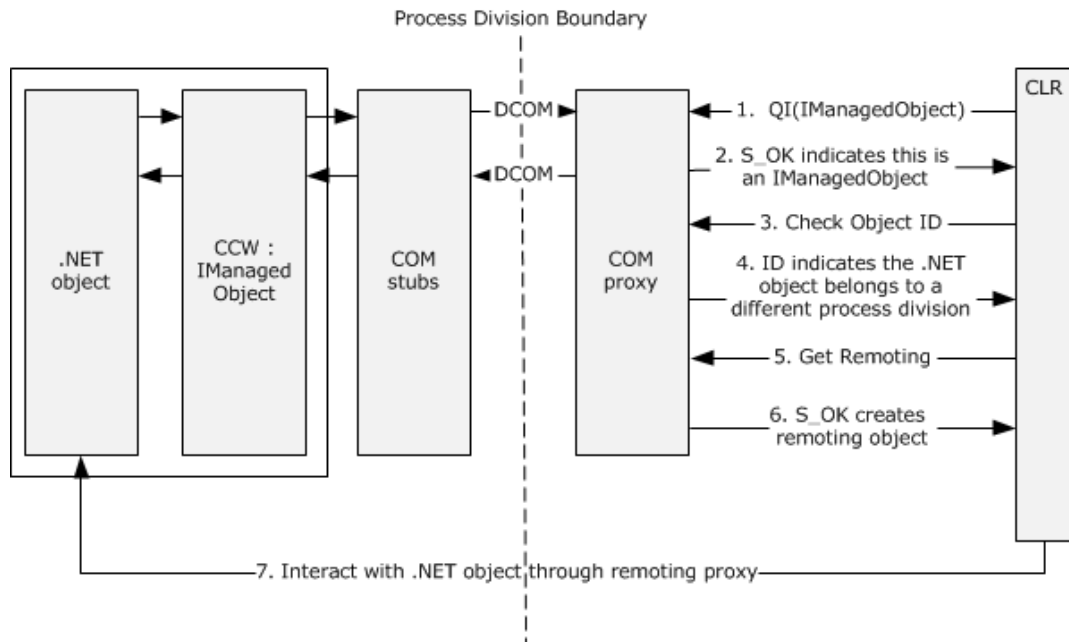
Process Division Boundary

.NET object

CCW : IManaged Object

COM stubs

DCOM

DCOM

COM proxy

CLR

1. QI(IManagedObject)

2. S_OK indicates this is an IManagedObject

3. Check Object ID

4. ID indicates the .NET object belongs to a different process division

5. Get Remoting

6. S_OK creates remoting object

7. Interact with .NET object through remoting proxy